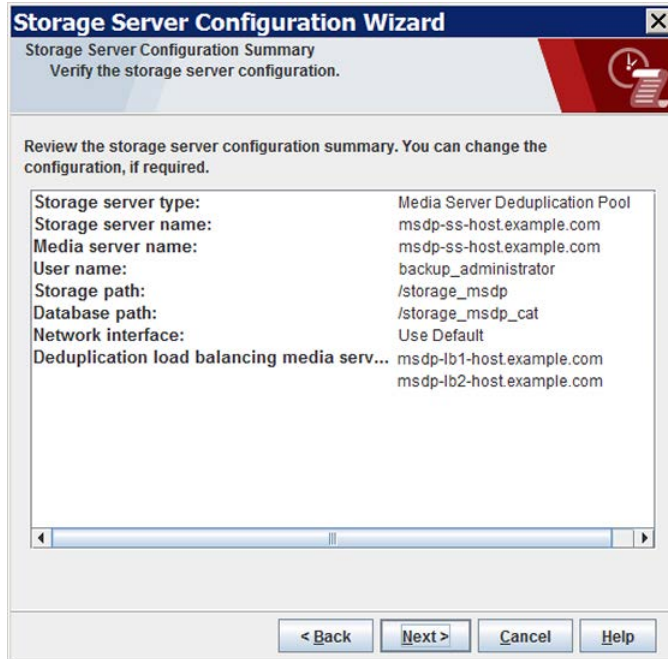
Storage Server Configuration Wizard

Storage Server Configuration Summary
Verify the storage server configuration.

Review the storage server configuration summary. You can change the configuration, if required.

| | |
|---|---|
| Storage server type: | Media Server Deduplication Pool |
| Storage server name: | msdp-ss-host.example.com |
| Media server name: | msdp-ss-host.example.com |
| User name: | backup_administrator |
| Storage path: | /storage_msdp |
| Database path: | /storage_msdp_cat |
| Network interface: | Use Default |
| Deduplication load balancing media serv... | msdp-lb1-host.example.com |
| | msdp-lb2-host.example.com |

< Back
Next >
Cancel
Help